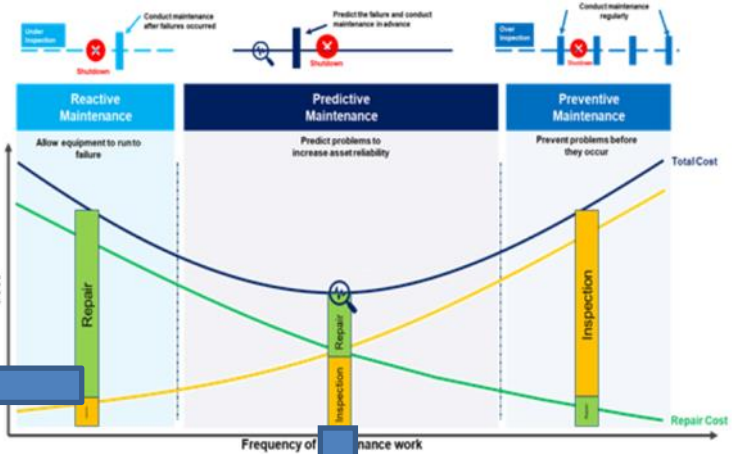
Under Inspection

Conduct maintenance after failures occurred

Shutdown

Predict the failure and conduct maintenance in advance

Shutdown

Over Inspection

Conduct maintenance regularly

Shutdown

Reactive Maintenance

Allow equipment to run to failure

Predictive Maintenance

Predict problems to increase asset reliability

Preventive Maintenance

Prevent problems before they occur

Total Cost

Repair

Repair

Inspection

Inspection

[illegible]

Repair

Repair Cost

Frequency of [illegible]nance work